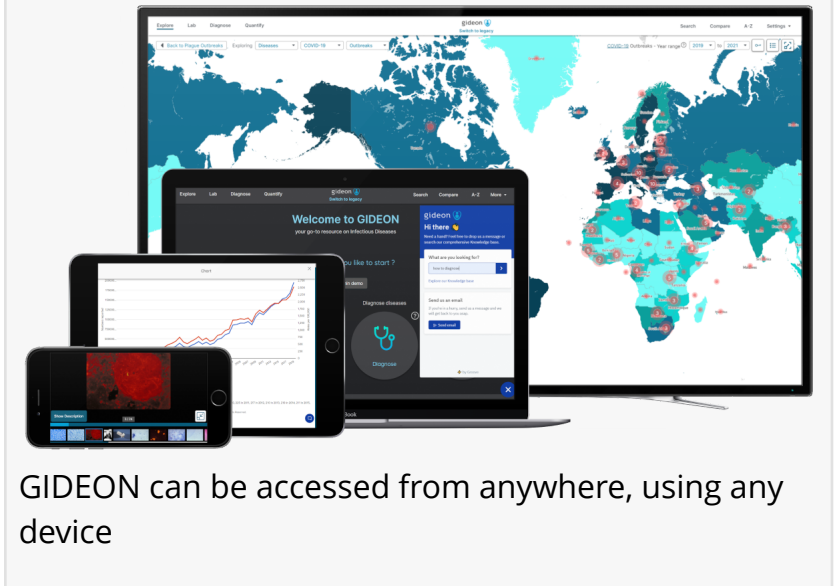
Explore Lab Diagnose Quantify
gideon
Switch to legacy
Search Compare A-Z Settings

Back to Plague Outbreaks Exploring Diseases COVID-19 Outbreaks
COVID-19 Outbreaks - Year range 2019 to 2021

Explore Lab Diagnose Quantify
gideon
Switch to legacy
Search Compare A-Z More

Welcome to GIDEON
your go-to resource on Infectious Diseases
you like to start ?
in demo
Diagnose diseases
Diagnose

gideon
Hi there
What are you looking for?
Send us an email
Send email

Chart

Show Description

GIDEON can be accessed from anywhere, using any device